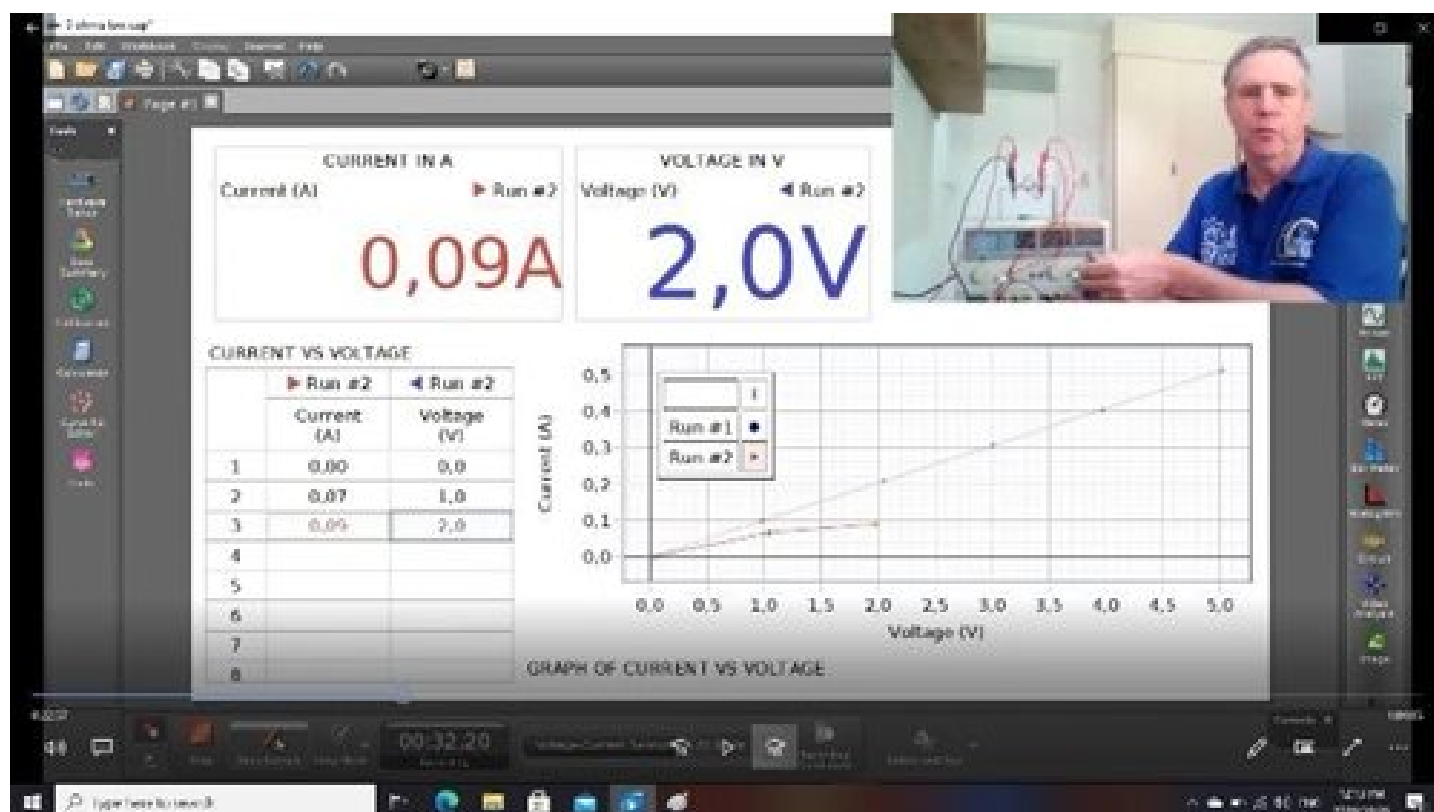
CURRENT IN A
Current (A) ▶ Run #2
0,09A

VOLTAGE IN V
Voltage (V) ◀ Run #2
2,0V

CURRENT VS VOLTAGE

| | ▶ Run #2 | ◀ Run #2 |
|---|---|---|
| | Current (A) | Voltage (V) |
| 1 | 0,00 | 0,0 |
| 2 | 0,07 | 1,0 |
| 3 | 0,09 | 2,0 |
| 4 | | |
| 5 | | |
| 6 | | |
| 7 | | |
| 8 | | |

Run #1
Run #2

0,5
0,4
0,3
0,2
0,1
0,0
Current (A)

0,0 0,5 1,0 1,5 2,0 2,5 3,0 3,5 4,0 4,5 5,0
Voltage (V)

GRAPH OF CURRENT VS VOLTAGE

00:32.20

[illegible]